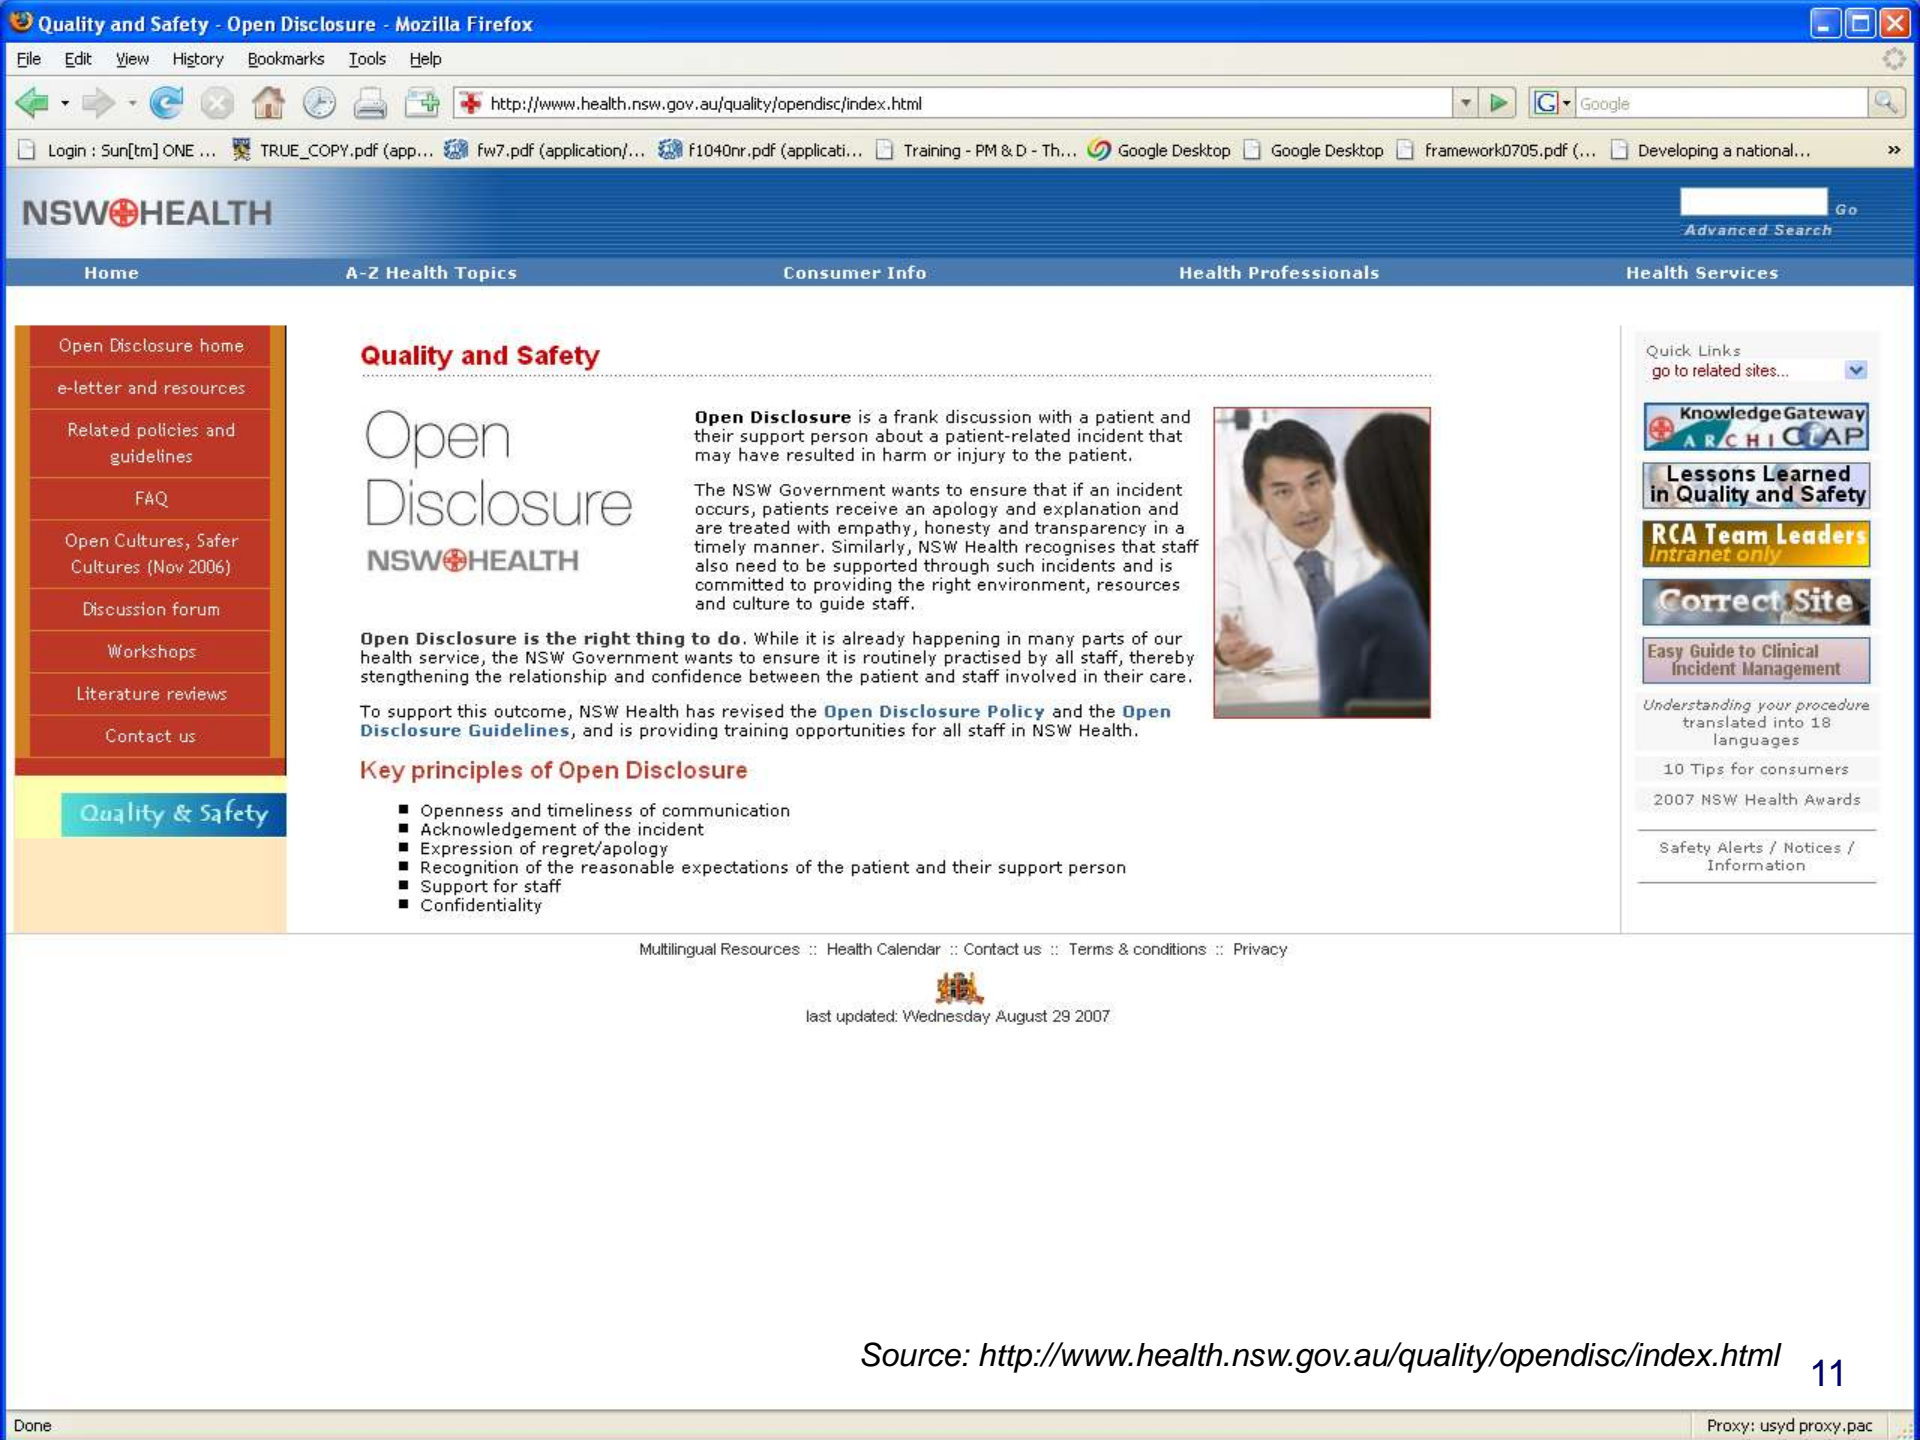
Quality and Safety - Open Disclosure - Mozilla Firefox

File Edit View History Bookmarks Tools Help

http://www.health.nsw.gov.au/quality/opendisc/index.html

Google

Login : Sun[tm] ONE ... TRUE_COPY.pdf (app... fw7.pdf (application/... f1040nr.pdf (applicati... Training - PM & D - Th... Google Desktop Google Desktop framework0705.pdf (... Developing a national...

NSW HEALTH

Go
Advanced Search

Home A-Z Health Topics Consumer Info Health Professionals Health Services

Open Disclosure home
e-letter and resources
Related policies and guidelines
FAQ
Open Cultures, Safer Cultures (Nov 2006)
Discussion forum
Workshops
Literature reviews
Contact us

Quality & Safety

Quality and Safety

Open Disclosure
NSW HEALTH

**Open Disclosure** is a frank discussion with a patient and their support person about a patient-related incident that may have resulted in harm or injury to the patient.

The NSW Government wants to ensure that if an incident occurs, patients receive an apology and explanation and are treated with empathy, honesty and transparency in a timely manner. Similarly, NSW Health recognises that staff also need to be supported through such incidents and is committed to providing the right environment, resources and culture to guide staff.

**Open Disclosure is the right thing to do.** While it is already happening in many parts of our health service, the NSW Government wants to ensure it is routinely practised by all staff, thereby stengthening the relationship and confidence between the patient and staff involved in their care.

To support this outcome, NSW Health has revised the Open Disclosure Policy and the Open Disclosure Guidelines, and is providing training opportunities for all staff in NSW Health.

Key principles of Open Disclosure

- Openness and timeliness of communication
- Acknowledgement of the incident
- Expression of regret/apology
- Recognition of the reasonable expectations of the patient and their support person
- Support for staff
- Confidentiality

Quick Links
go to related sites...

Knowledge Gateway
ARCHI CIAP
Lessons Learned in Quality and Safety
RCA Team Leaders
Intranet only
Correct Site
Easy Guide to Clinical Incident Management
Understanding your procedure translated into 18 languages
10 Tips for consumers
2007 NSW Health Awards
Safety Alerts / Notices / Information

Multilingual Resources :: Health Calendar :: Contact us :: Terms & conditions :: Privacy

last updated: Wednesday August 29 2007

Source: http://www.health.nsw.gov.au/quality/opendisc/index.html

11

Done

Proxy: usyd proxy.pac